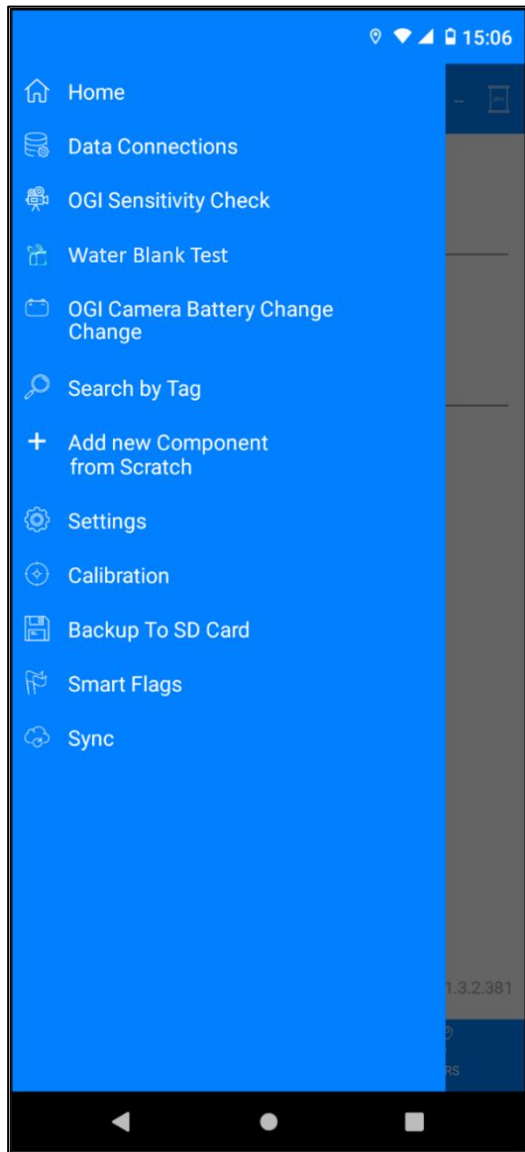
15:06

Home

Data Connections

OGI Sensitivity Check

Water Blank Test

OGI Camera Battery Change Change

Search by Tag

+ Add new Component from Scratch

Settings

Calibration

Backup To SD Card

Smart Flags

Sync

1.3.2.381

RS